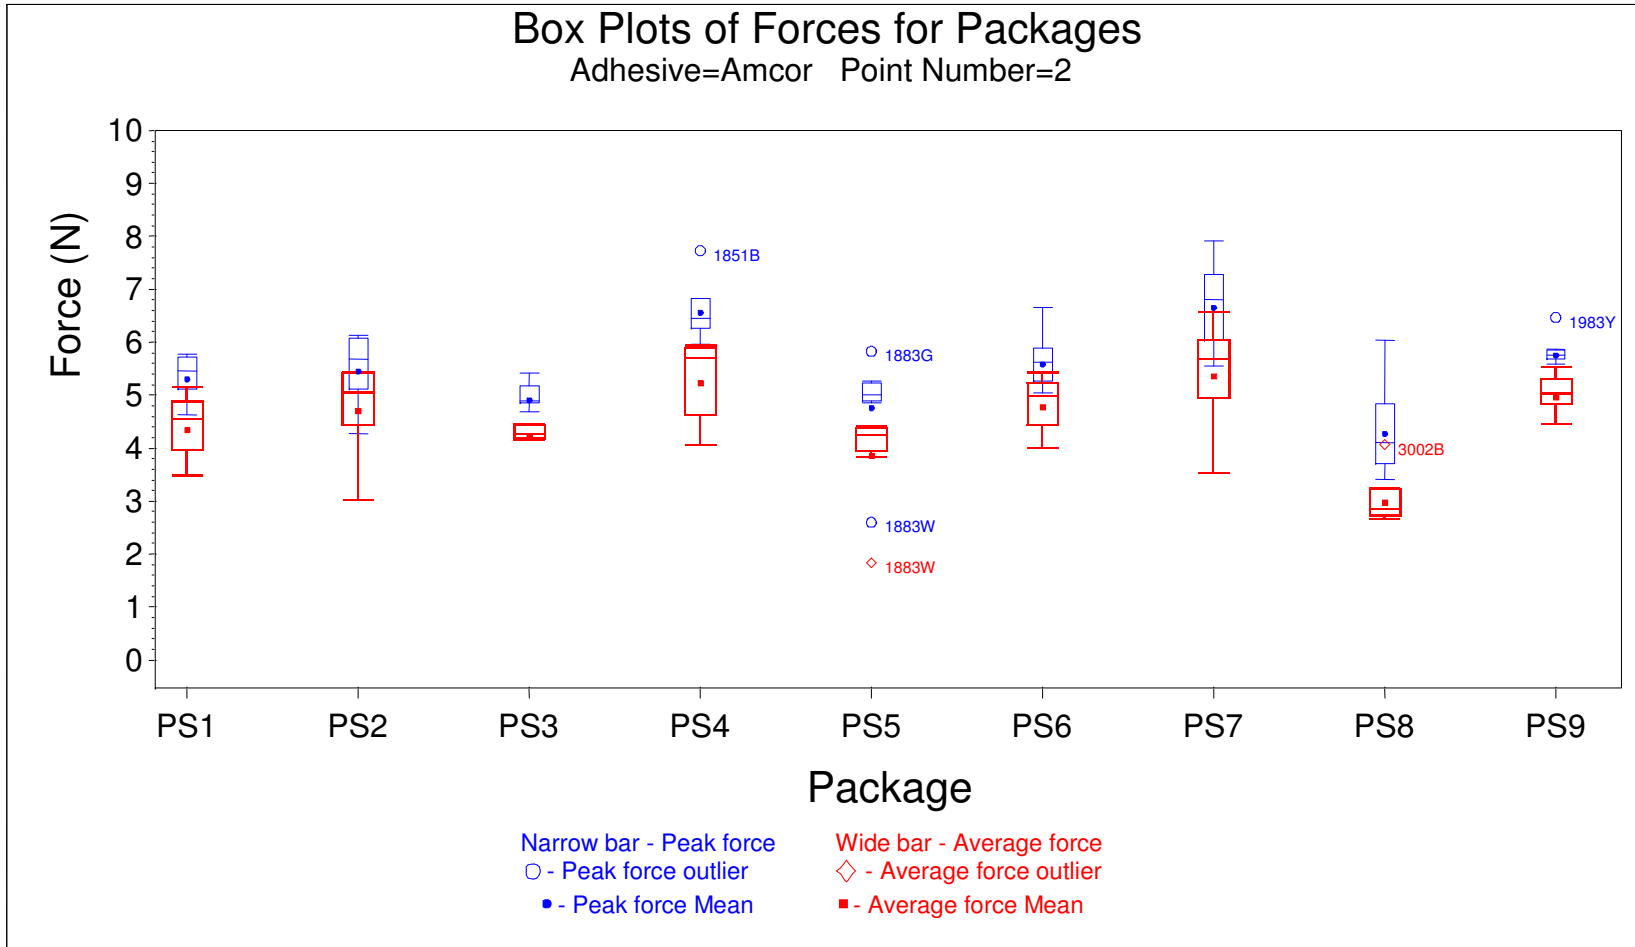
Box Plots of Forces for Packages
Adhesive=Amcor Point Number=2

Force (N)

10
9
8
7
6
5
4
3
2
1
0

1851B
1883G
1883W
1883W
1983Y
3002B

PS1 PS2 PS3 PS4 PS5 PS6 PS7 PS8 PS9

Package

Narrow bar - Peak force
- Peak force outlier
- Peak force Mean

Wide bar - Average force
- Average force outlier
- Average force Mean